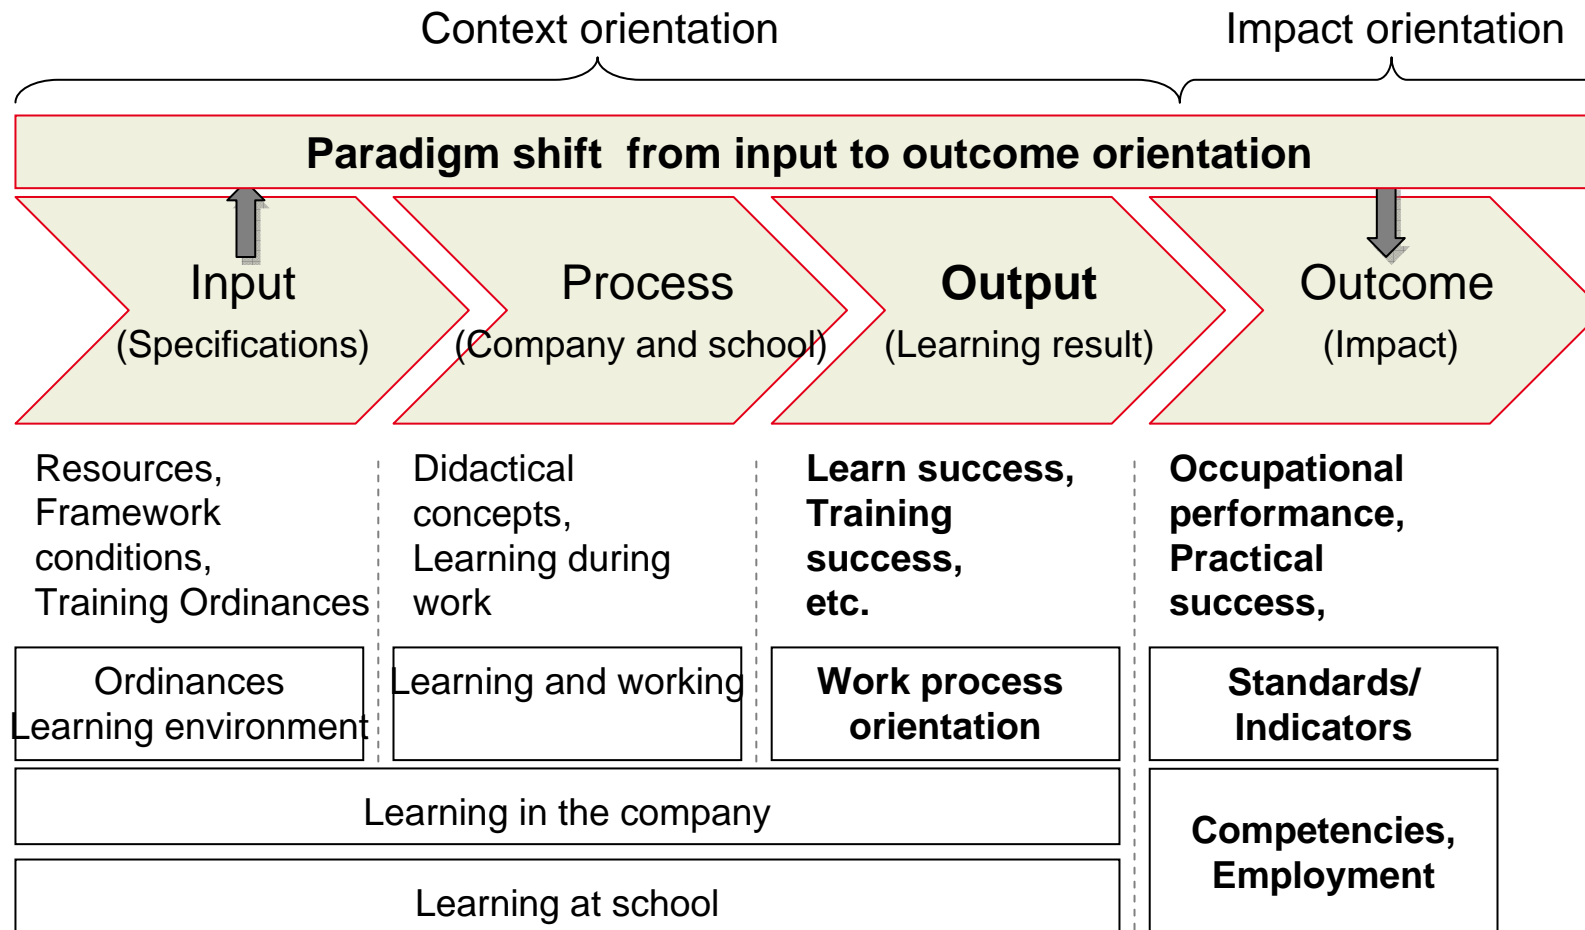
Context orientation

Impact orientation

**Paradigm shift from input to outcome orientation**

Input
(Specifications)

Process
(Company and school)

**Output**
(Learning result)

Outcome
(Impact)

Resources, Framework conditions, Training Ordinances

Didactical concepts, Learning during work

**Learn success, Training success, etc.**

**Occupational performance, Practical success,**

Ordinances Learning environment

Learning and working

**Work process orientation**

**Standards/ Indicators**

Learning in the company

**Competencies, Employment**

Learning at school